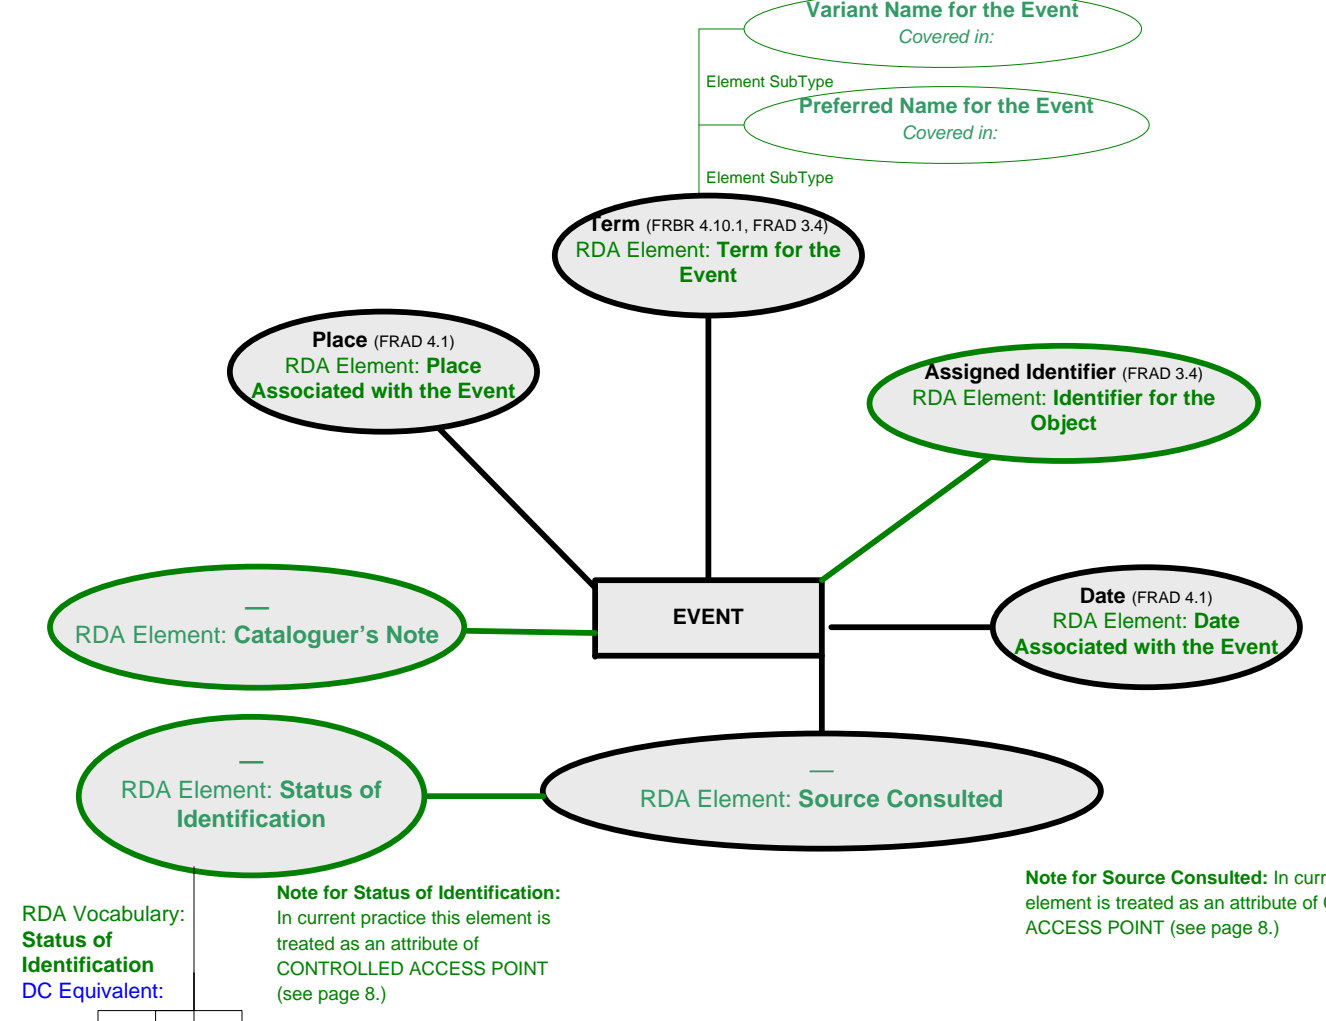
Variant Name for the Event
Covered in:

Element SubType

Preferred Name for the Event
Covered in:

Element SubType

Term (FRBR 4.10.1, FRAD 3.4)
RDA Element: Term for the Event

Place (FRAD 4.1)
RDA Element: Place Associated with the Event

Assigned Identifier (FRAD 3.4)
RDA Element: Identifier for the Object

—
RDA Element: Cataloguer's Note

EVENT

Date (FRAD 4.1)
RDA Element: Date Associated with the Event

—
RDA Element: Status of Identification

—
RDA Element: Source Consulted

RDA Vocabulary: Status of Identification
DC Equivalent:

Note for Status of Identification: In current practice this element is treated as an attribute of CONTROLLED ACCESS POINT (see page 8.)

Note for Source Consulted: In curr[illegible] element is treated as an attribute of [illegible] ACCESS POINT (see page 8.)